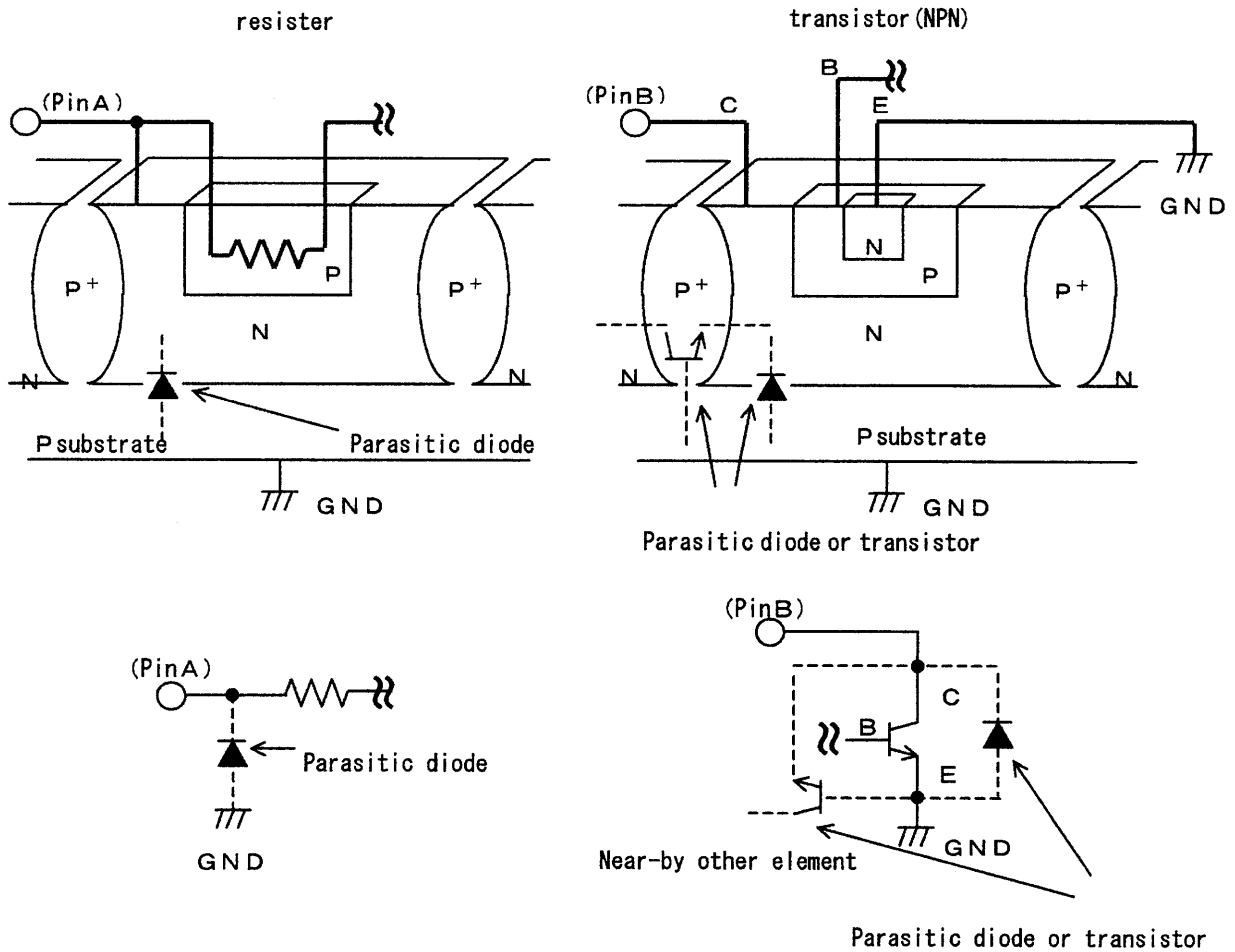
resister

(PinA)

$P^+$

P

$P^+$

N

N

N

P substrate

Parasitic diode

GND

transistor (NPN)

(PinB)

C

B

E

GND

N

P

$P^+$

$P^+$

N

N

N

P substrate

GND

Parasitic diode or transistor

(PinA)

Parasitic diode

GND

(PinB)

C

B

E

GND

Near-by other element

Parasitic diode or transistor